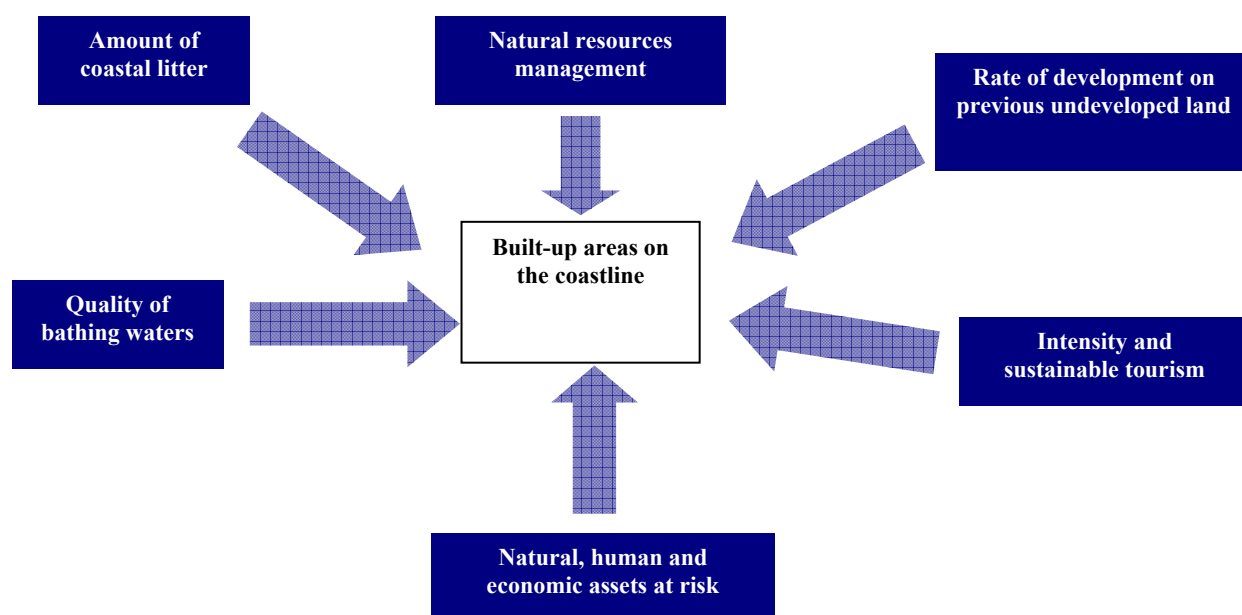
Amount of coastal litter

Natural resources management

Rate of development on previous undeveloped land

Built-up areas on the coastline

Quality of bathing waters

Intensity and sustainable tourism

Natural, human and economic assets at risk